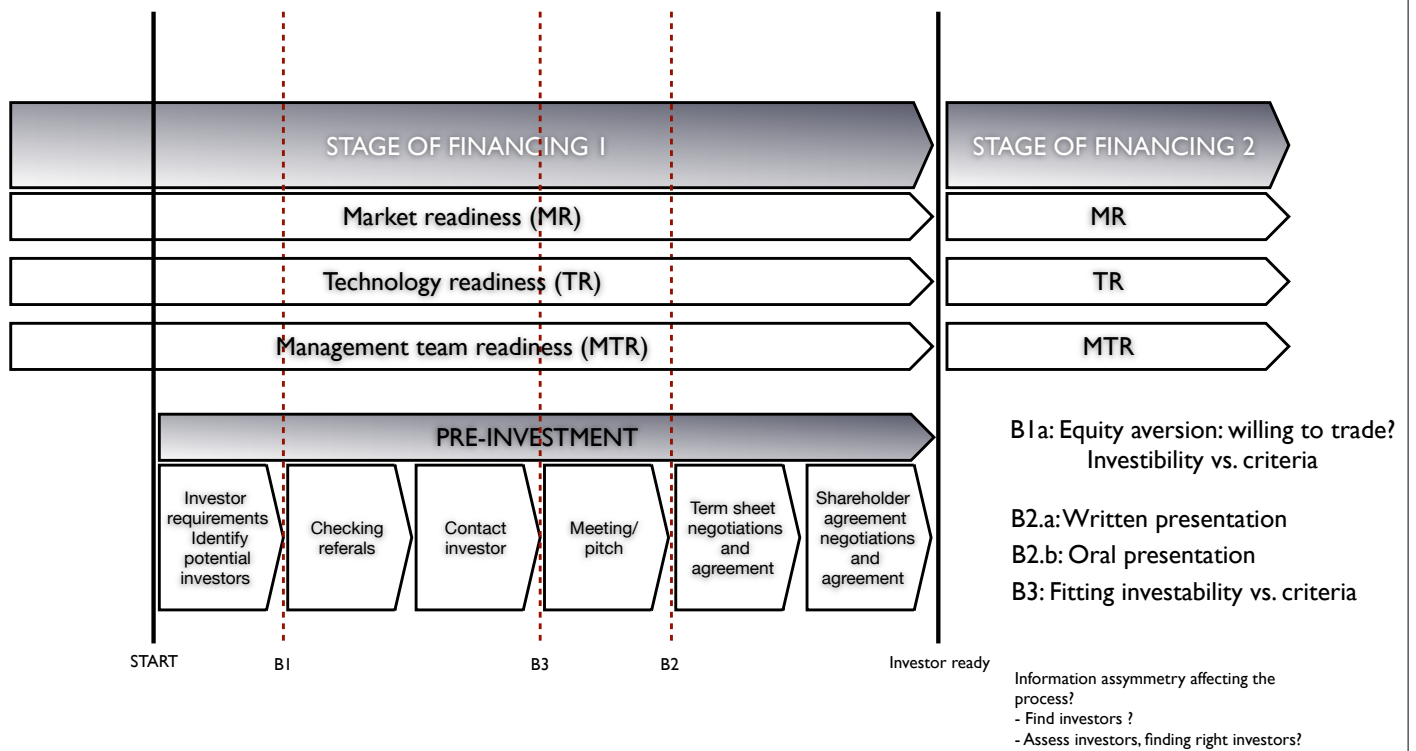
STAGE OF FINANCING 1

STAGE OF FINANCING 2

Market readiness (MR)

MR

Technology readiness (TR)

TR

Management team readiness (MTR)

MTR

PRE-INVESTMENT

Investor requirements Identify potential investors

Checking referals

Contact investor

Meeting/ pitch

Term sheet negotiations and agreement

Shareholder agreement negotiations and agreement

B1a: Equity aversion: willing to trade? Investibility vs. criteria

B2.a: Written presentation

B2.b: Oral presentation

B3: Fitting investability vs. criteria

START

B1

B3

B2

Investor ready

Information assymmetry affecting the process?
- Find investors ?
- Assess investors, finding right investors?